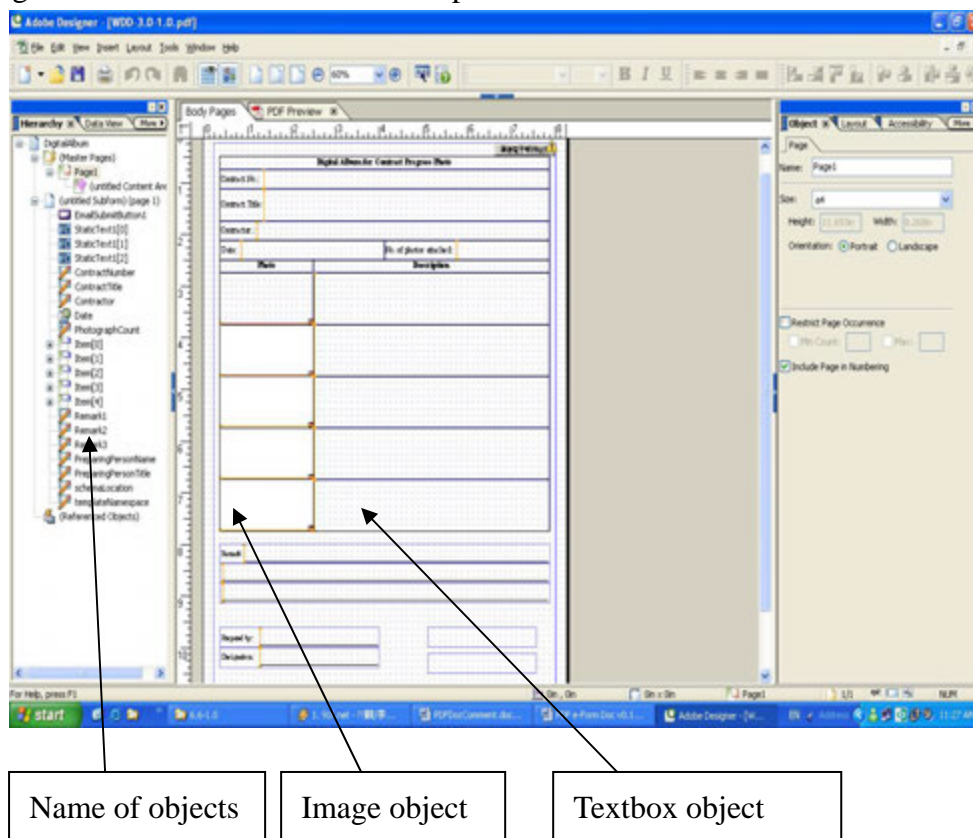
Adobe Designer - [WDD-3.0-1.0.pdf]

File Edit View Insert Layout Tools Window Help

Hierarchy | Data View | More

DigitalAlbum
(Master Pages)
Page1
(untitled Content Are
(untitled Subform) (page 1)
EmailSubmitButton1
StaticText1[0]
StaticText1[1]
StaticText1[2]
ContractNumber
ContractTitle
Contractor
Date
PhotographCount
Item[0]
Item[1]
Item[2]
Item[3]
Item[4]
Remark1
Remark2
Remark3
PreparingPersonName
PreparingPersonTitle
schemaLocation
templateNamespace
(Referenced Objects)

Body Pages | PDF Preview

Digital Album for Contract Progress Photo

Contract No.:
Contract Title:
Contractor:
Date:
No. of photos attached:

| Photo | Description |
|---|---|

Remark:

Prepared by:
Designation:

Object | Layout | Accessibility | More

Page
Name: Page1
Size: a4
Height: Width:
Orientation: Portrait Landscape

Restrict Page Occurrence
Min Count: Max:
Include Page in Numbering

For Help, press F1

start

Adobe Designer - [W...

NUM

Name of objects

Image object

Textbox object